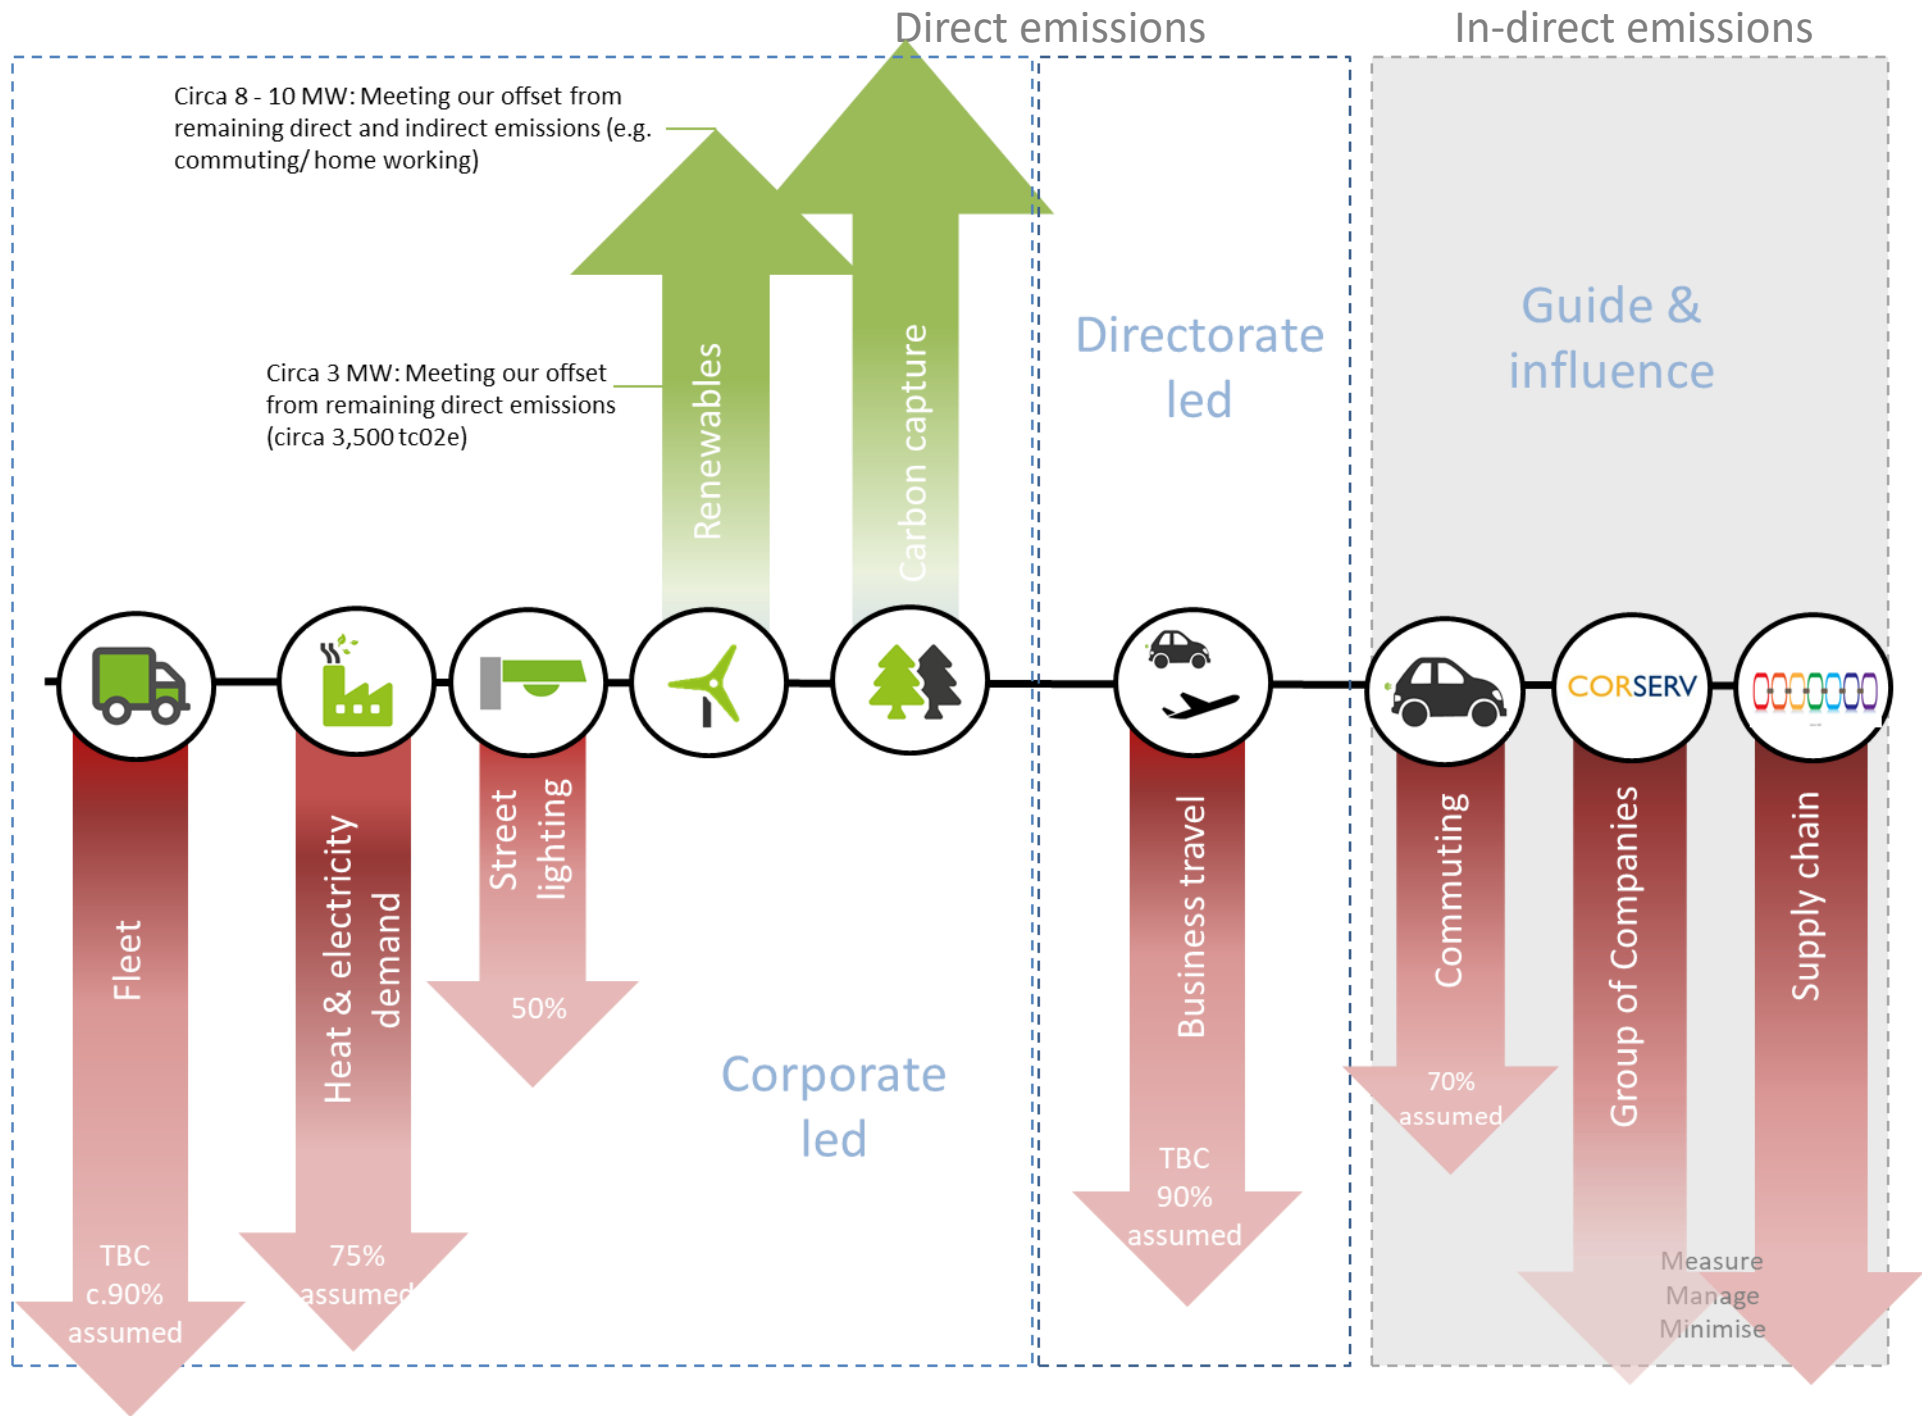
Direct emissions

In-direct emissions

Circa 8 - 10 MW: Meeting our offset from remaining direct and indirect emissions (e.g. commuting/ home working)

Circa 3 MW: Meeting our offset from remaining direct emissions (circa 3,500 tc02e)

Renewables

Carbon capture

Directorate led

Guide & influence

CORSERV

Fleet

TBC c.90% assumed

Heat & electricity demand

75% assumed

Street lighting

50%

Corporate led

Business travel

TBC 90% assumed

Commuting

70% assumed

Group of Companies

Supply chain

Measure
Manage
Minimise